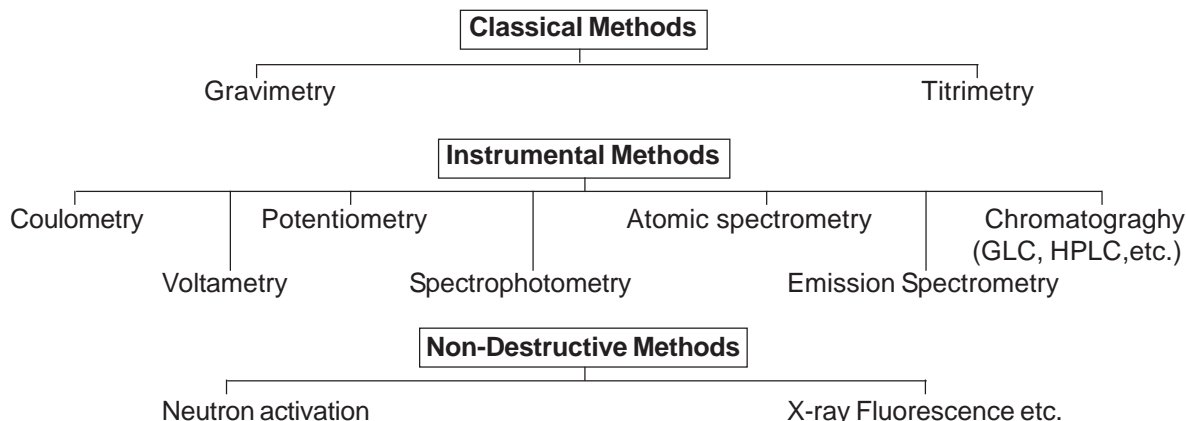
Classical Methods

Gravimetry

Titrimetry

Instrumental Methods

Coulometry

Voltametry

Potentiometry

Spectrophotometry

Atomic spectrometry

Emission Spectrometry

Chromatograghy (GLC, HPLC,etc.)

Non-Destructive Methods

Neutron activation

X-ray Fluorescence etc.